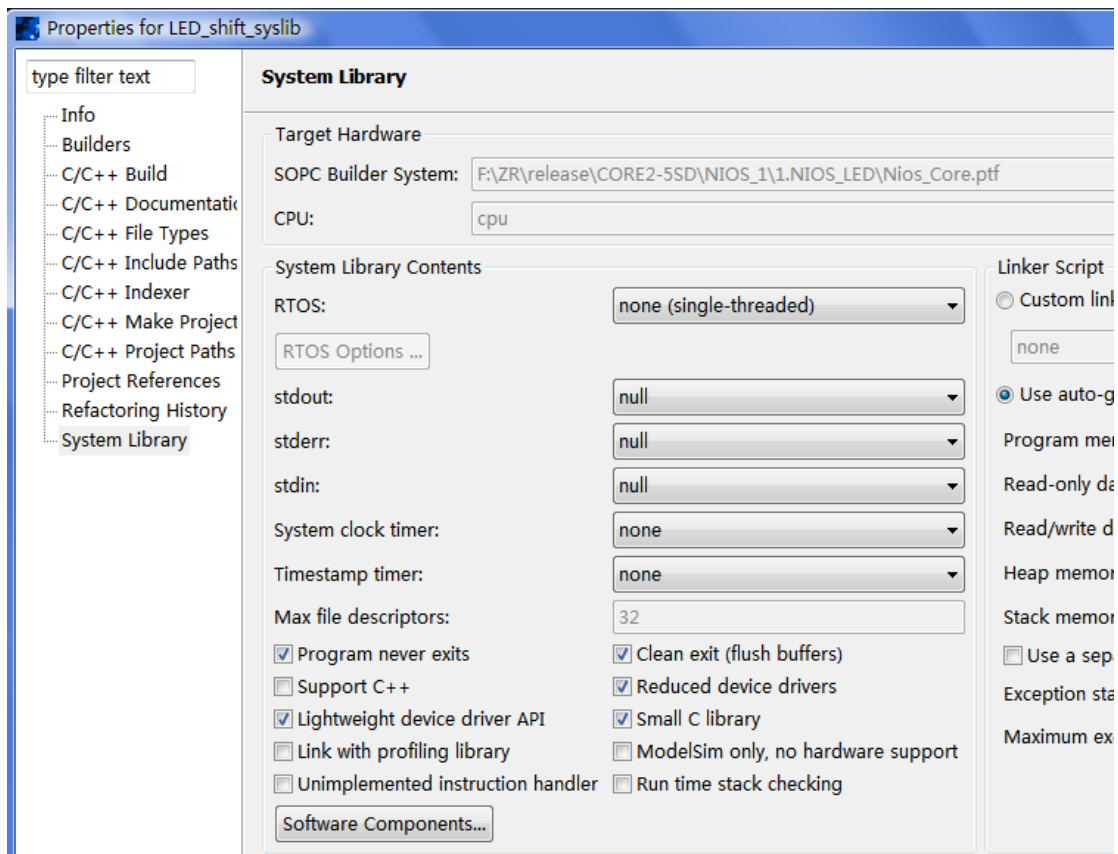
Properties for LED_shift_syslib

type filter text

Info
Builders
C/C++ Build
C/C++ Documentatio
C/C++ File Types
C/C++ Include Paths
C/C++ Indexer
C/C++ Make Project
C/C++ Project Paths
Project References
Refactoring History
System Library

System Library

Target Hardware
SOPC Builder System: F:\ZR\release\CORE2-5SD\NIOS_1\1.NIOS_LED\Nios_Core.ptf
CPU: cpu

System Library Contents
RTOS: none (single-threaded)
RTOS Options ...
stdout: null
stderr: null
stdin: null
System clock timer: none
Timestamp timer: none
Max file descriptors: 32
Program never exits
Clean exit (flush buffers)
Support C++
Reduced device drivers
Lightweight device driver API
Small C library
Link with profiling library
ModelSim only, no hardware support
Unimplemented instruction handler
Run time stack checking
Software Components...

Linker Script
Custom link
none
Use auto-g
Program mer
Read-only da
Read/write d
Heap memor
Stack memor
Use a sepa
Exception sta
Maximum ex